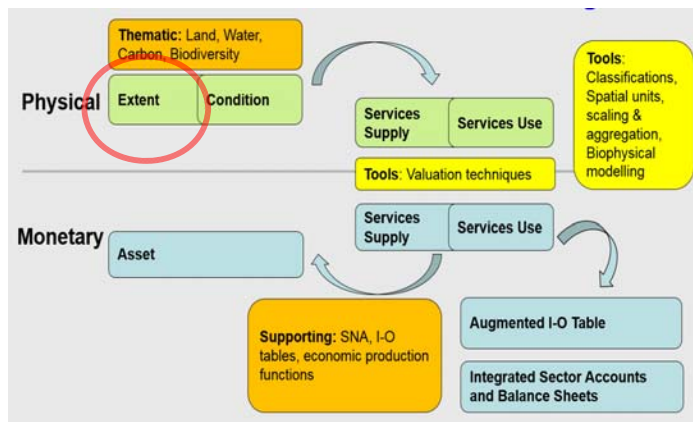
Thematic: Land, Water, Carbon, Biodiversity

Physical

Extent

Condition

Services Supply

Services Use

Tools: Classifications, Spatial units, scaling & aggregation, Biophysical modelling

Tools: Valuation techniques

Monetary

Asset

Services Supply

Services Use

Supporting: SNA, I-O tables, economic production functions

Augmented I-O Table

Integrated Sector Accounts and Balance Sheets